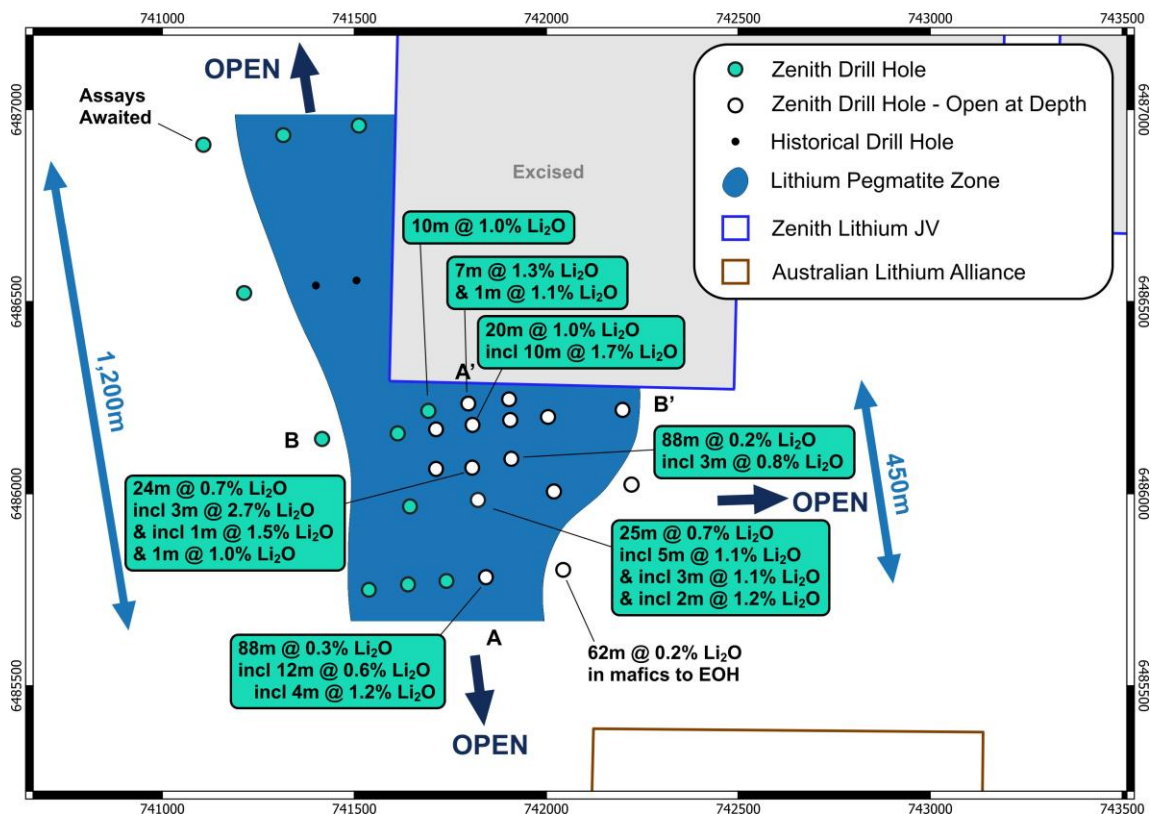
741000 741500 742000 742500 743000 743500

6487000
6486500
6486000
6485500

OPEN

Assays Awaited

Excised

Zenith Drill Hole
Zenith Drill Hole - Open at Depth
Historical Drill Hole
Lithium Pegmatite Zone
Zenith Lithium JV
Australian Lithium Alliance

1,200m

10m @ 1.0% $Li_2O$

7m @ 1.3% $Li_2O$
& 1m @ 1.1% $Li_2O$

20m @ 1.0% $Li_2O$
incl 10m @ 1.7% $Li_2O$

A'

B

B'

88m @ 0.2% $Li_2O$
incl 3m @ 0.8% $Li_2O$

450m

OPEN

24m @ 0.7% $Li_2O$
incl 3m @ 2.7% $Li_2O$
& incl 1m @ 1.5% $Li_2O$
& 1m @ 1.0% $Li_2O$

25m @ 0.7% $Li_2O$
incl 5m @ 1.1% $Li_2O$
& incl 3m @ 1.1% $Li_2O$
& incl 2m @ 1.2% $Li_2O$

88m @ 0.3% $Li_2O$
incl 12m @ 0.6% $Li_2O$
incl 4m @ 1.2% $Li_2O$

A

62m @ 0.2% $Li_2O$
in mafics to EOH

OPEN

741000 741500 742000 742500 743000 743500

6487000
6486500
6486000
6485500